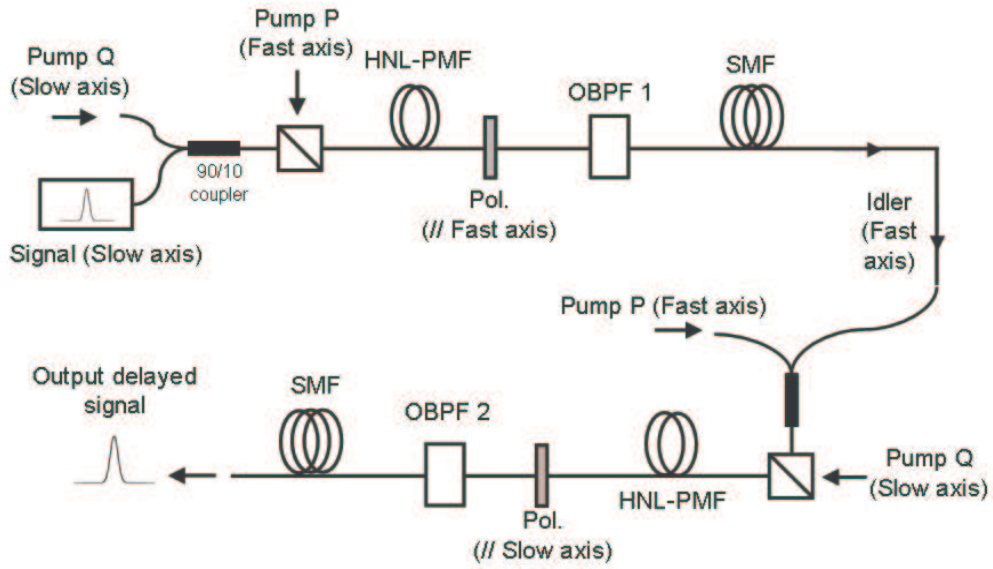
Pump Q (Slow axis)

Pump P (Fast axis)

HNL-PMF

OBPF 1

SMF

90/10 coupler

Signal (Slow axis)

Pol. (// Fast axis)

Idler (Fast axis)

Pump P (Fast axis)

Output delayed signal

SMF

OBPF 2

HNL-PMF

Pump Q (Slow axis)

Pol. (// Slow axis)